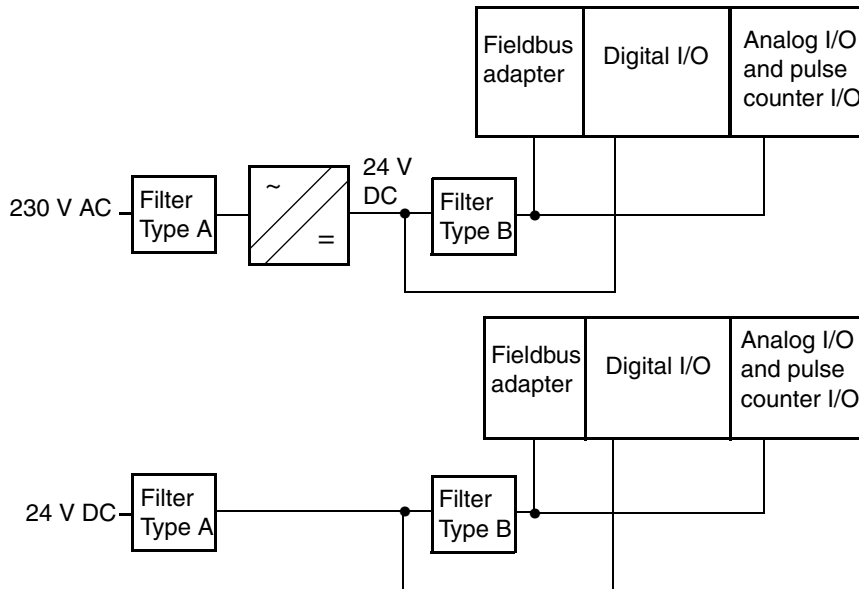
Fieldbus adapter
Digital I/O
Analog I/O and pulse counter I/O

230 V AC
Filter Type A
~
=
24 V DC
Filter Type B

Fieldbus adapter
Digital I/O
Analog I/O and pulse counter I/O

24 V DC
Filter Type A
Filter Type B